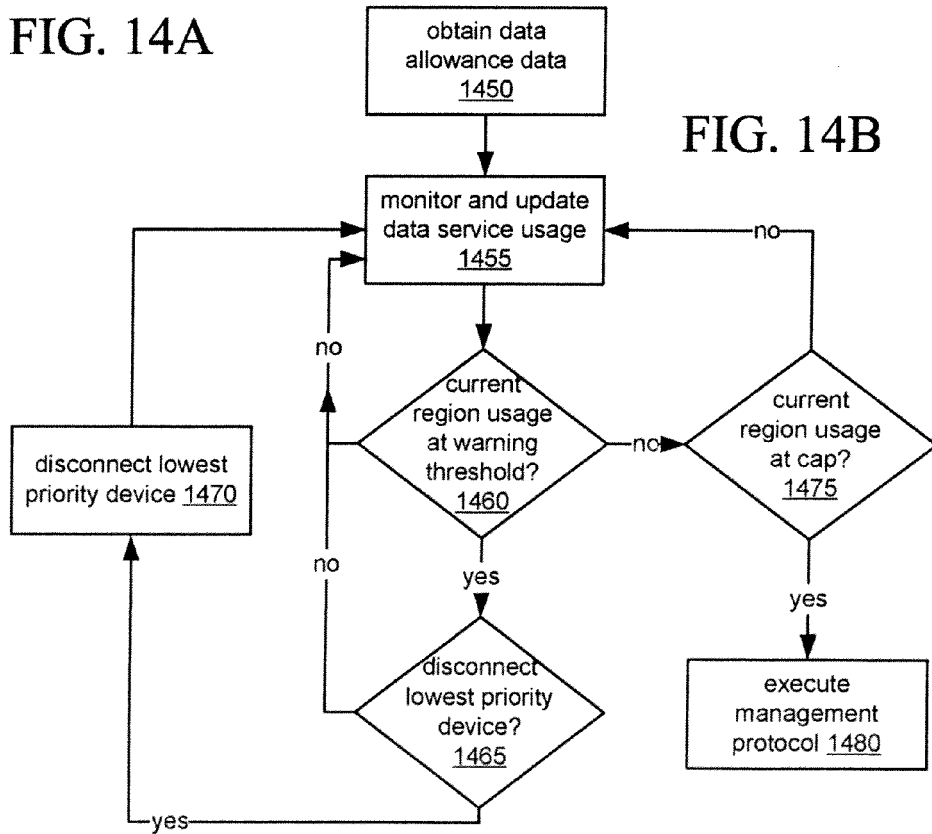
FIG. 14A

obtain data allowance data 1450

FIG. 14B

monitor and update data service usage 1455

no

no

current region usage at warning threshold? 1460

no

current region usage at cap? 1475

disconnect lowest priority device 1470

no

yes

yes

disconnect lowest priority device? 1465

execute management protocol 1480

yes